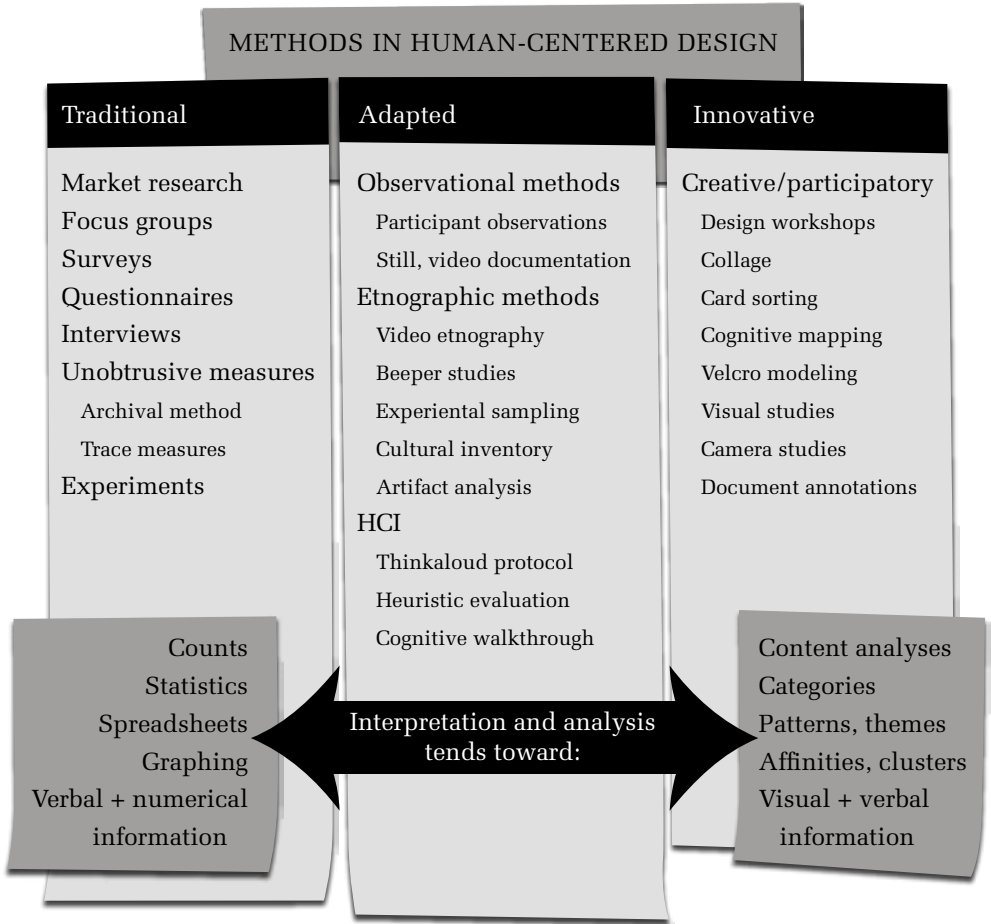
METHODS IN HUMAN-CENTERED DESIGN

Traditional

Market research
Focus groups
Surveys
Questionnaires
Interviews
Unobtrusive measures
Archival method
Trace measures
Experiments

Adapted

Observational methods
Participant observations
Still, video documentation
Etnographic methods
Video etnography
Beeper studies
Experiental sampling
Cultural inventory
Artifact analysis
HCI
Thinkaloud protocol
Heuristic evaluation
Cognitive walkthrough

Innovative

Creative/participatory
Design workshops
Collage
Card sorting
Cognitive mapping
Velcro modeling
Visual studies
Camera studies
Document annotations

Counts
Statistics
Spreadsheets
Graphing
Verbal + numerical information

Interpretation and analysis tends toward:

Content analyses
Categories
Patterns, themes
Affinities, clusters
Visual + verbal information